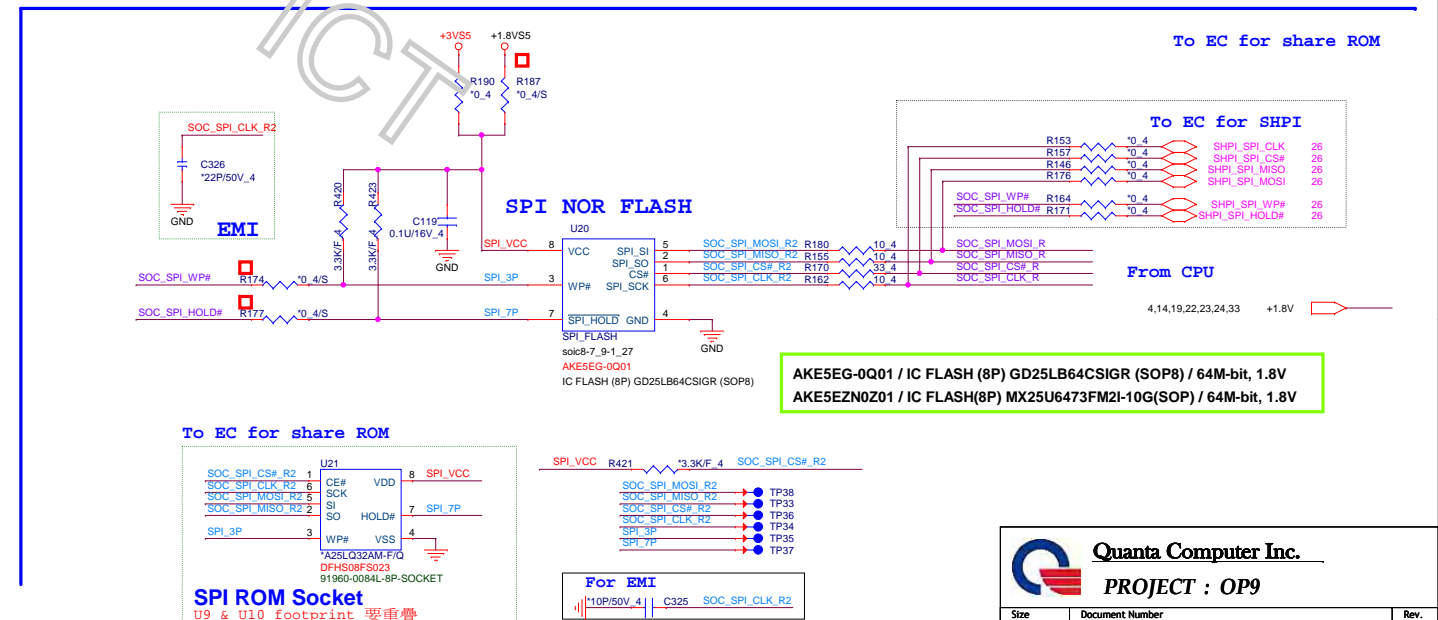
ICT

To EC for share ROM

+3VS5
+1.8VS5
R190
*0_4
R187
*0_4/S

SOC_SPI_CLK_R2
C326
*22P/50V_4
GND
EMI

To EC for SHPI
R153 *0_4 SHPI_SPI_CLK 26
R157 *0_4 SHPI_SPI_CS# 26
R146 *0_4 SHPI_SPI_MISO 26
R176 *0_4 SHPI_SPI_MOSI 26
SOC_SPI_WP# R164 *0_4 SHPI_SPI_WP# 26
SOC_SPI_HOLD# R171 *0_4 SHPI_SPI_HOLD# 26

R420
3.3K/F_4
R423
3.3K/F_4
C119
0.1U/16V_4
GND

SPI NOR FLASH
U20
SPI_VCC 8 VCC
SPI_SI 5 SOC_SPI_MOSI_R2 R180 10_4 SOC_SPI_MOSI_R
SPI_SO 2 SOC_SPI_MISO_R2 R155 10_4 SOC_SPI_MISO_R
CS# 1 SOC_SPI_CS#_R2 R170 33_4 SOC_SPI_CS#_R
SPI_SCK 6 SOC_SPI_CLK_R2 R162 10_4 SOC_SPI_CLK_R
From CPU
SOC_SPI_WP# R174 *0_4/S SPI_3P 3 WP#
SOC_SPI_HOLD# R177 *0_4/S SPI_7P 7 SPI_HOLD GND 4
GND
SPI_FLASH
soic8-7_9-1_27
AKE5EG-0Q01
IC FLASH (8P) GD25LB64CSIGR (SOP8)

4,14,19,22,23,24,33 +1.8V

AKE5EG-0Q01 / IC FLASH (8P) GD25LB64CSIGR (SOP8) / 64M-bit, 1.8V
AKE5EZN0Z01 / IC FLASH(8P) MX25U6473FM2I-10G(SOP) / 64M-bit, 1.8V

To EC for share ROM
U21
SOC_SPI_CS#_R2 1 CE#
SOC_SPI_CLK_R2 6 SCK
SOC_SPI_MOSI_R2 5 SI
SOC_SPI_MISO_R2 2 SO
SPI_3P 3 WP#
VDD 8 SPI_VCC
HOLD# 7 SPI_7P
VSS 4
*A25LQ32AM-F/Q
DFHS08FS023
91960-0084L-8P-SOCKET
SPI ROM Socket
U9 & U10 footprint 要重疊

SPI_VCC R421 *3.3K/F_4 SOC_SPI_CS#_R2
SOC_SPI_MOSI_R2 TP38
SOC_SPI_MISO_R2 TP33
SOC_SPI_CS#_R2 TP36
SOC_SPI_CLK_R2 TP34
SPI_3P TP35
SPI_7P TP37

For EMI
*10P/50V_4 C325 SOC_SPI_CLK_R2

Quanta Computer Inc.
PROJECT : OP9
Size
Document Number
Rev.